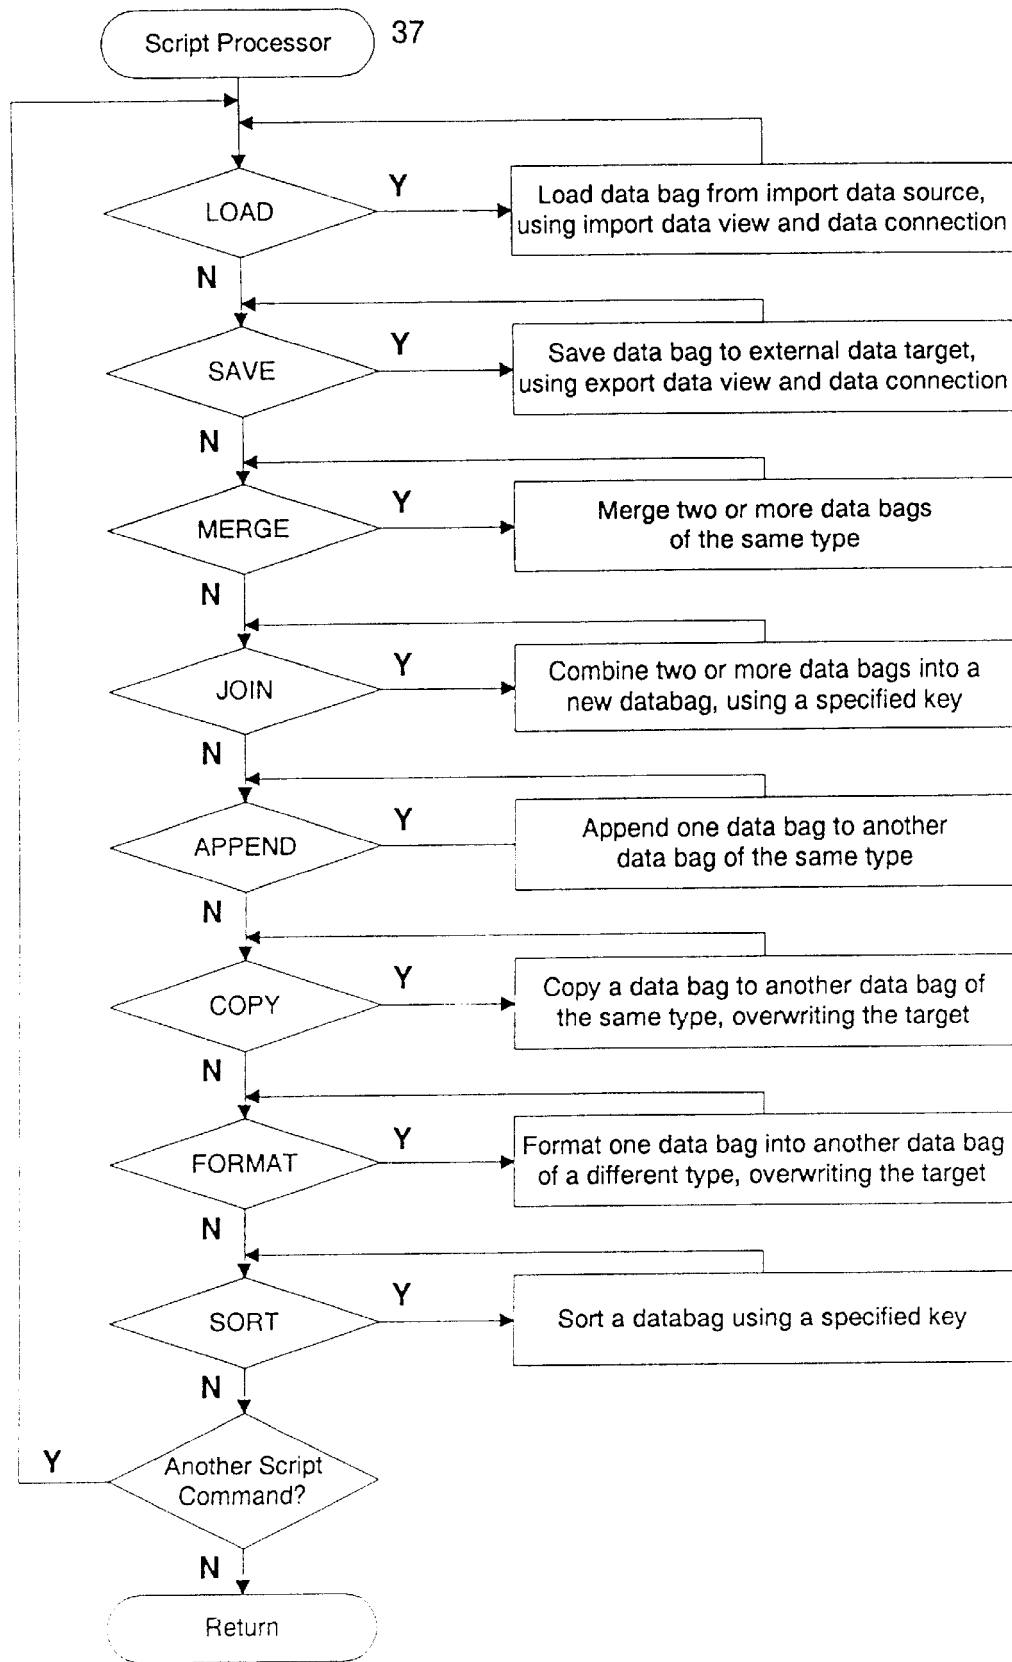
Script Processor

37

LOAD

Y

Load data bag from import data source, using import data view and data connection

N

SAVE

Y

Save data bag to external data target, using export data view and data connection

N

MERGE

Y

Merge two or more data bags of the same type

N

JOIN

Y

Combine two or more data bags into a new databag, using a specified key

N

APPEND

Y

Append one data bag to another data bag of the same type

N

COPY

Y

Copy a data bag to another data bag of the same type, overwriting the target

N

FORMAT

Y

Format one data bag into another data bag of a different type, overwriting the target

N

SORT

Y

Sort a databag using a specified key

N

Y

Another Script Command?

N

Return